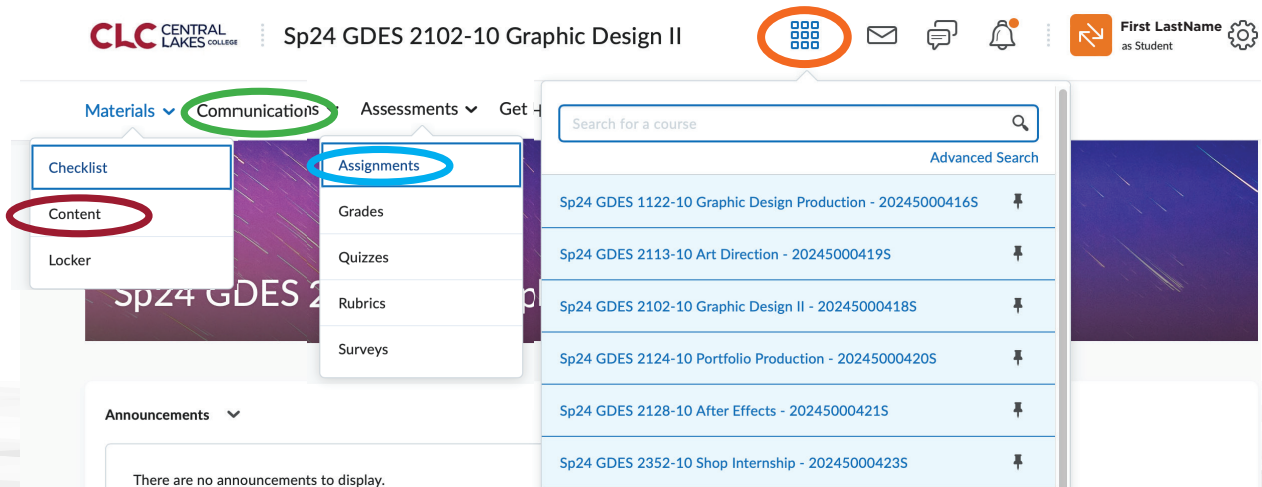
CLC CENTRAL LAKES COLLEGE

Sp24 GDES 2102-10 Graphic Design II

First LastName
as Student

Materials Communications Assessments Get

Checklist
Content
Locker

Assignments
Grades
Quizzes
Rubrics
Surveys

Search for a course
Advanced Search

Sp24 GDES 1122-10 Graphic Design Production - 20245000416S
Sp24 GDES 2113-10 Art Direction - 20245000419S
Sp24 GDES 2102-10 Graphic Design II - 20245000418S
Sp24 GDES 2124-10 Portfolio Production - 20245000420S
Sp24 GDES 2128-10 After Effects - 20245000421S
Sp24 GDES 2352-10 Shop Internship - 20245000423S

Sp24 GDES 2

Announcements

There are no announcements to display.